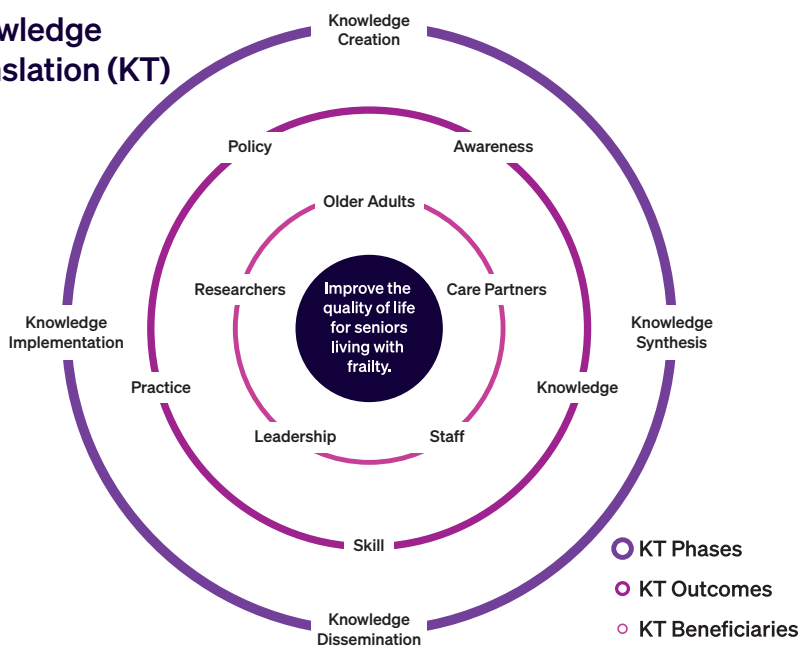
wledge
slation (KT)

Knowledge Creation

Policy

Awareness

Older Adults

Researchers

Improve the quality of life for seniors living with frailty.

Care Partners

Knowledge Implementation

Knowledge Synthesis

Practice

Knowledge

Leadership

Staff

Skill

Knowledge Dissemination

KT Phases
KT Outcomes
KT Beneficiaries